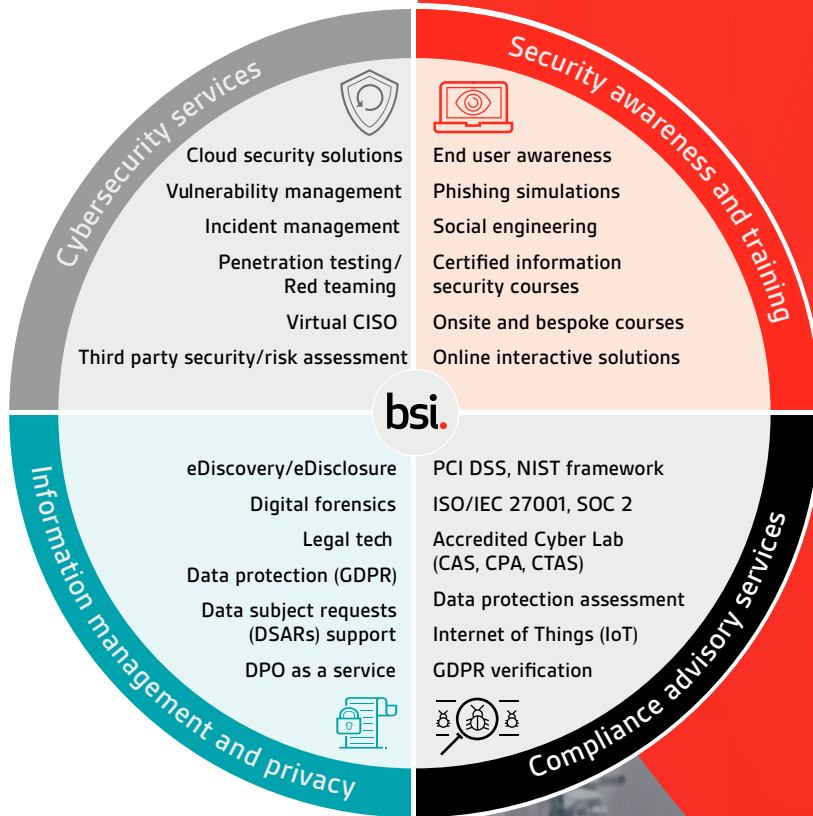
Cybersecurity services

Cloud security solutions
Vulnerability management
Incident management
Penetration testing/ Red teaming
Virtual CISO
Third party security/risk assessment

Security awareness and training

End user awareness
Phishing simulations
Social engineering
Certified information security courses
Onsite and bespoke courses
Online interactive solutions

bsi.

Information management and privacy

eDiscovery/eDisclosure
Digital forensics
Legal tech
Data protection (GDPR)
Data subject requests (DSARs) support
DPO as a service

Compliance advisory services

PCI DSS, NIST framework
ISO/IEC 27001, SOC 2
Accredited Cyber Lab (CAS, CPA, CTAS)
Data protection assessment
Internet of Things (IoT)
GDPR verification